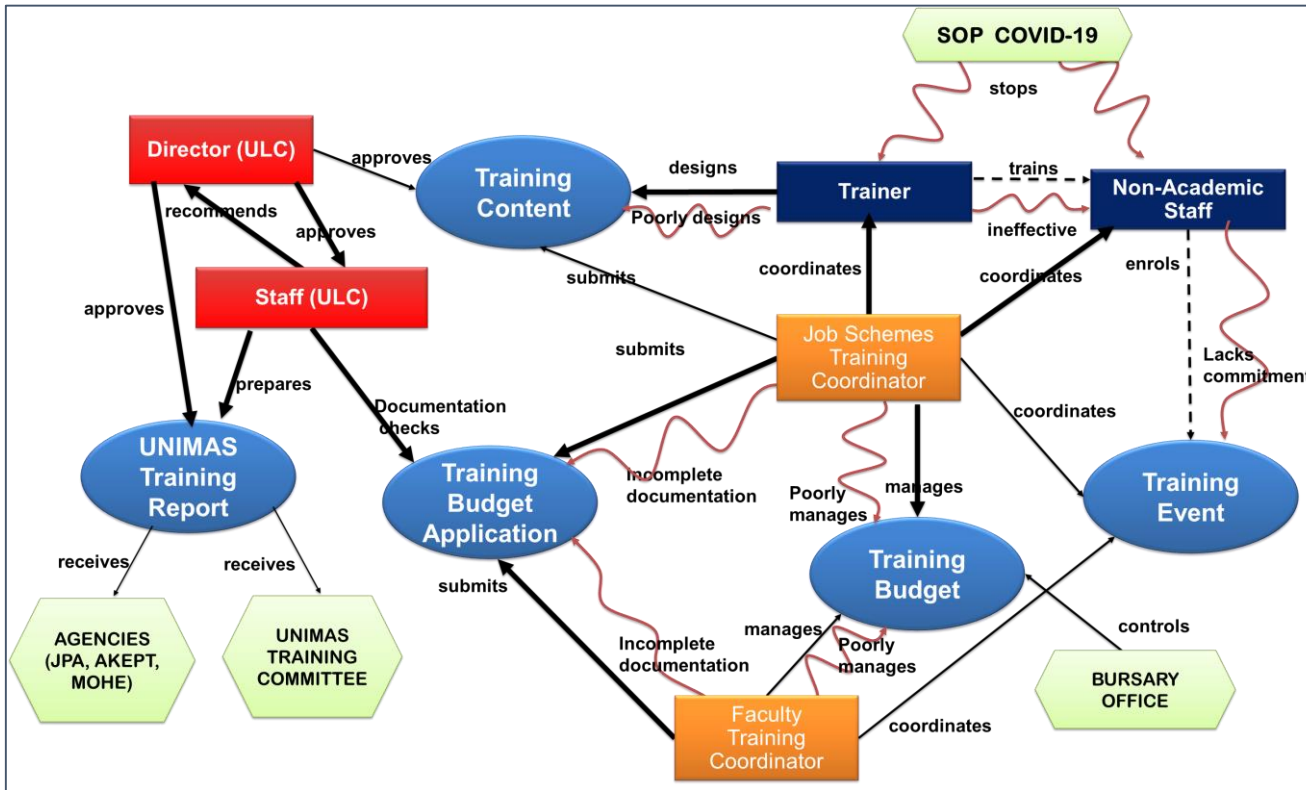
SOP COVID-19

stops

Director (ULC)

approves

Training Content

designs

Trainer

trains

Non-Academic Staff

recommends

approves

Poorly designs

ineffective

Staff (ULC)

submits

coordinates

coordinates

enrols

approves

submits

Job Schemes Training Coordinator

Lacks commitment

prepares

Documentation checks

coordinates

UNIMAS Training Report

Training Budget Application

Incomplete documentation

Poorly manages

manages

Training Event

Training Budget

receives

receives

submits

Incomplete documentation

manages

Poorly manages

controls

AGENCIES (JPA, AKEPT, MOHE)

UNIMAS TRAINING COMMITTEE

BURSARY OFFICE

Faculty Training Coordinator

coordinates